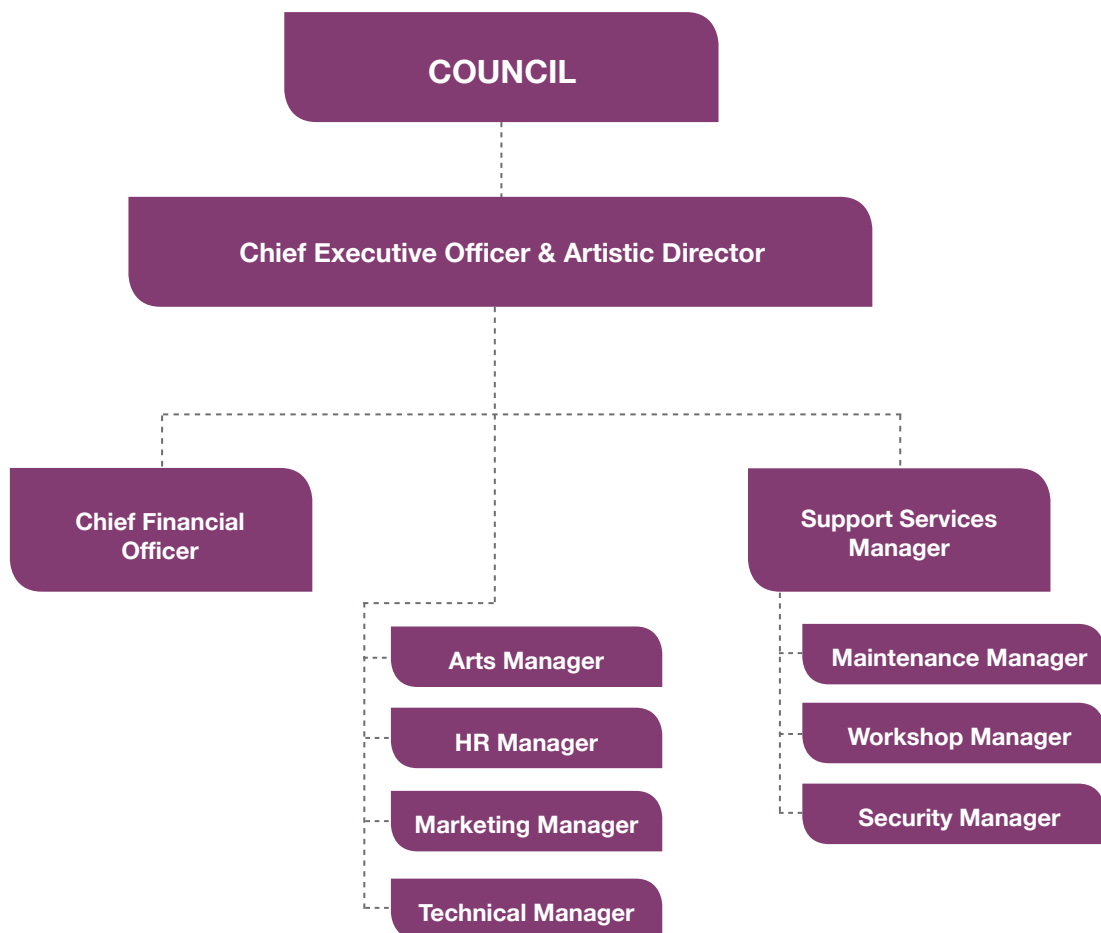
COUNCIL

Chief Executive Officer & Artistic Director

Chief Financial Officer

Support Services Manager

Arts Manager

HR Manager

Marketing Manager

Technical Manager

Maintenance Manager

Workshop Manager

Security Manager